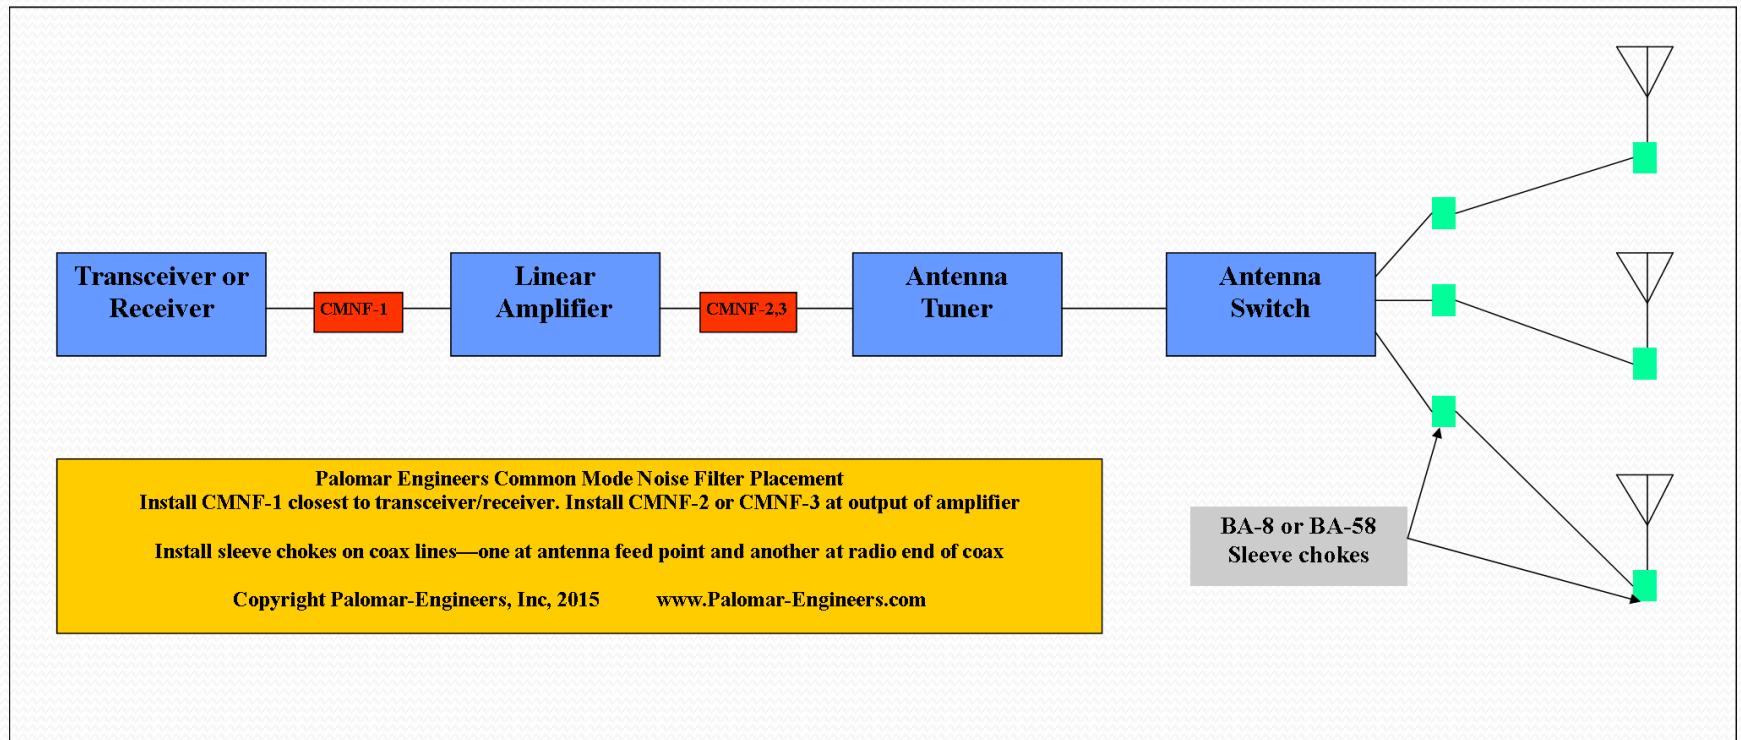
Transceiver or Receiver

CMNF-1

Linear Amplifier

CMNF-2,3

Antenna Tuner

Antenna Switch

Palomar Engineers Common Mode Noise Filter Placement
Install CMNF-1 closest to transceiver/receiver. Install CMNF-2 or CMNF-3 at output of amplifier

Install sleeve chokes on coax lines—one at antenna feed point and another at radio end of coax

Copyright Palomar-Engineers, Inc, 2015 www.Palomar-Engineers.com

BA-8 or BA-58
Sleeve chokes